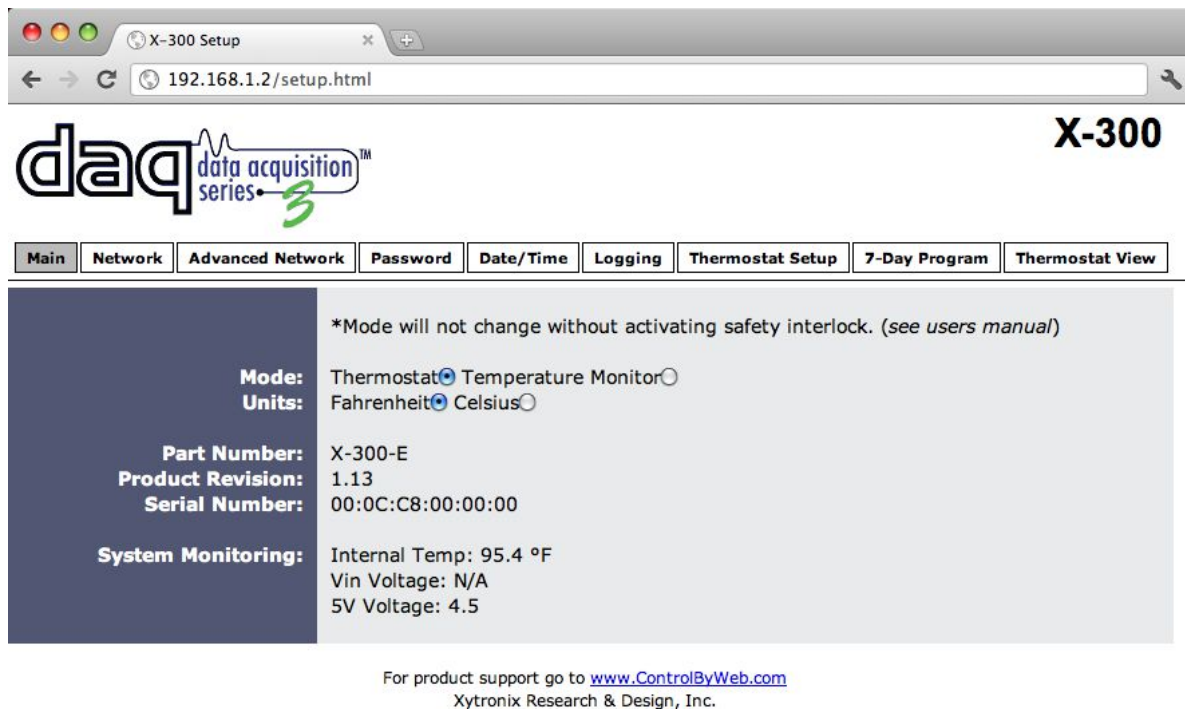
X-300 Setup

192.168.1.2/setup.html

daq data acquisition series 3 TM

X-300

Main | Network | Advanced Network | Password | Date/Time | Logging | Thermostat Setup | 7-Day Program | Thermostat View

*Mode will not change without activating safety interlock. (*see users manual*)

**Mode:** Thermostat Temperature Monitor
**Units:** Fahrenheit Celsius

**Part Number:** X-300-E
**Product Revision:** 1.13
**Serial Number:** 00:0C:C8:00:00:00

**System Monitoring:** Internal Temp: 95.4 °F
Vin Voltage: N/A
5V Voltage: 4.5

For product support go to www.ControlByWeb.com
Xytronix Research & Design, Inc.